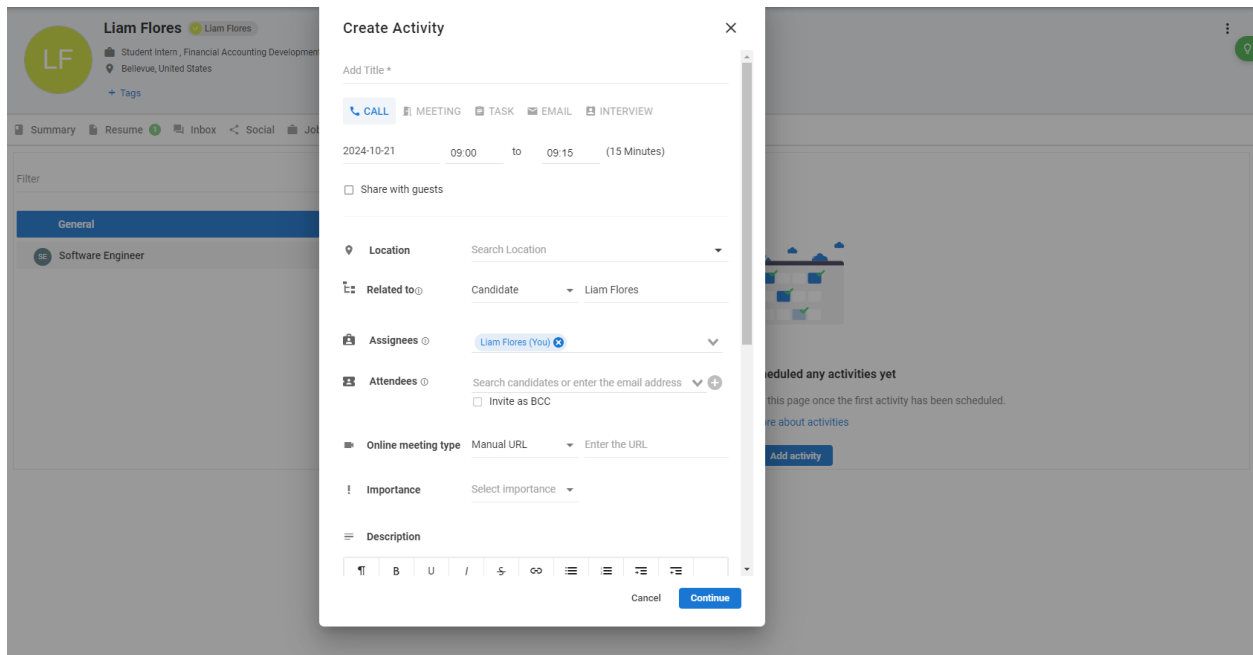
LF

Liam Flores
Liam Flores
Student Intern , Financial Accounting Development
Bellevue, United States
+ Tags

Summary
Resume 1
Inbox
Social
Job

Filter

General

SE
Software Engineer

eduled any activities yet
this page once the first activity has been scheduled.
re about activities
Add activity

Create Activity

Add Title *

CALL
MEETING
TASK
EMAIL
INTERVIEW

2024-10-21
09:00
to
09:15
(15 Minutes)

Share with guests

Location
Search Location

Related to
Candidate
Liam Flores

Assignees
Liam Flores (You)

Attendees
Search candidates or enter the email address
Invite as BCC

Online meeting type
Manual URL
Enter the URL

Importance
Select importance

Description

¶
B
U
I
S

Cancel
Continue